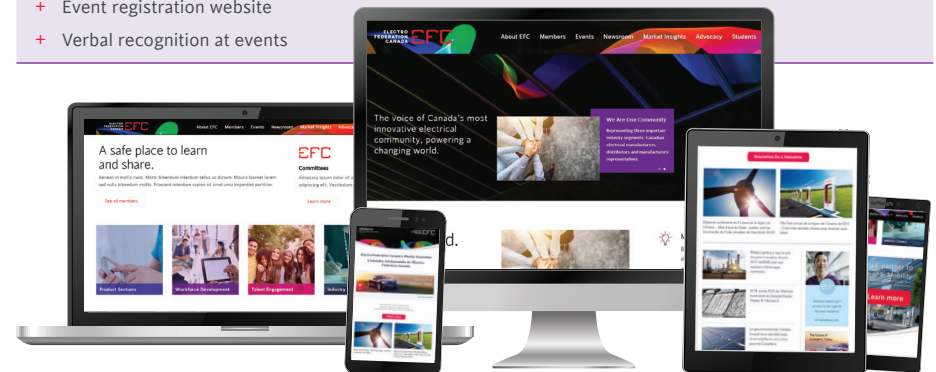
+ Event registration website
+ Verbal recognition at events

ELECTRO FEDERATION CANADA EFC
About EFC Members Events Newsroom Market Insights Advocacy Students

The voice of Canada's most innovative electrical community, powering a changing world.

We Are One Community
Representing three important industry segments: Canadian electrical manufacturers, distributors and manufacturers' representatives.

ELECTRO FEDERATION CANADA EFC
About EFC Members Events Newsroom Market Insights Advocacy

A safe place to learn and share.

Aenean in mollis nunc. Morbi bibendum interdum tellus ac dictum. Nunc laoreet lorem sed nulla bibendum mollis. Praesent interdum sapien sit amet urna imperdiet porttitor.

See all members

EFC
Committees
Advocacy sapien dolor sit amet adipiscing elit. Vestibulum

Learn more

Product Sections
Workforce Development
Talent Engagement
Industry

EFC

d.

M

Subscribe to our Newsletter

Learn more